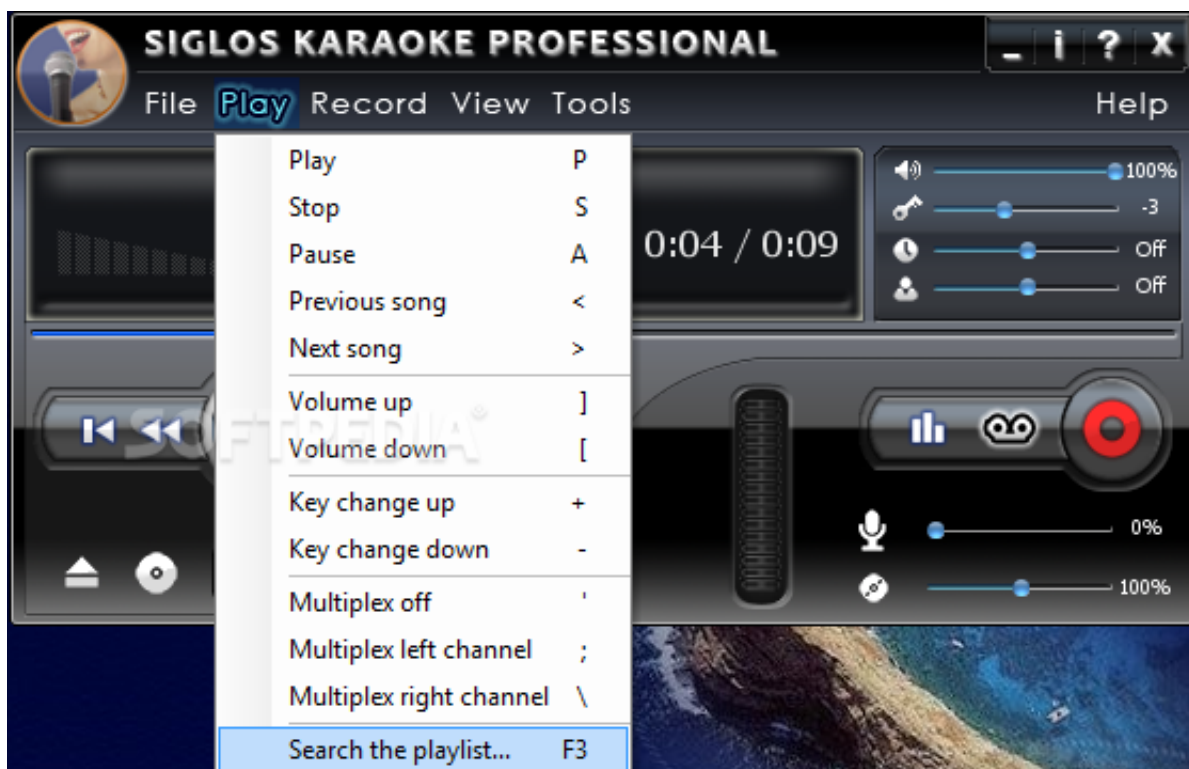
SIGLOS KARAOKE PROFESSIONAL
_ i ? X
File Play Record View Tools Help

Play P
Stop S
Pause A
Previous song <
Next song >
Volume up ]
Volume down [
Key change up +
Key change down -
Multiplex off '
Multiplex left channel ;
Multiplex right channel \
Search the playlist... F3

0:04 / 0:09
100%
-3
Off
Off
0%
100%
SOFTPEDIA